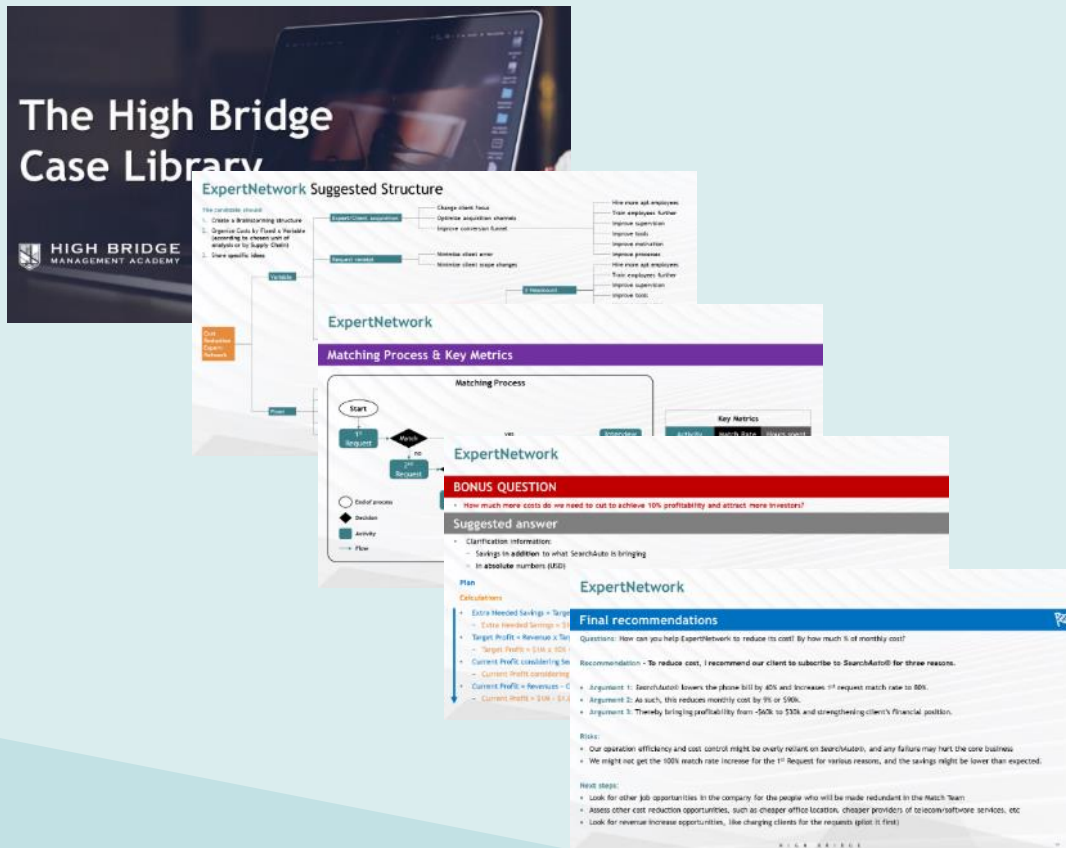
The High Bridge Case Library

HIGH BRIDGE
MANAGEMENT ACADEMY

ExpertNetwork Suggested Structure

The candidate should:
1. Create a Brainstorming structure
2. Organize Costs by Fixed x Variable (according to chosen unit of analysis or by Supply Chain)
3. Share specific ideas

Cost Reduction Expert Network

Variable

Fixed

Expert/Client acquisition

Change client focus
Optimize acquisition channels
Improve conversion funnel

Request rework

Minimize client error
Minimize client scope changes

# Headcount

Hire more apt employees
Train employees further
Improve supervision
Improve tools
Improve motivation
Improve processes
Hire more apt employees
Train employees further
Improve supervision
Improve tools

ExpertNetwork

Matching Process & Key Metrics

Matching Process

Start

1st Request

Match

yes

no

2nd Request

Interview

End of process

Decision

Activity

Flow

Key Metrics

Activity

Match Rate

Hours spent

ExpertNetwork

BONUS QUESTION

• How much more costs do we need to cut to achieve 10% profitability and attract more investors?

Suggested answer

• Clarification information:
– Savings in addition to what SearchAuto is bringing
– In absolute numbers (USD)

Plan

Calculations

• Extra Needed Savings = Target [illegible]
– Extra Needed Savings = $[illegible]
• Target Profit = Revenue x Tar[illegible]
– Target Profit = $1M x 10% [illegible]
• Current Profit considering Se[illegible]
– Current Profit considering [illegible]
• Current Profit = Revenues – C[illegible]
– Current Profit = $1M – $1.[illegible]

ExpertNetwork

Final recommendations

Questions: How can you help ExpertNetwork to reduce its cost? By how much % of monthly cost?

Recommendation – To reduce cost, I recommend our client to subscribe to SearchAuto® for three reasons.

• Argument 1: SearchAuto® lowers the phone bill by 40% and increases 1st request match rate to 80%.
• Argument 2: As such, this reduces monthly cost by 9% or $90k.
• Argument 3: Thereby bringing profitability from -$60k to $30k and strengthening client's financial position.

Risks:
• Our operation efficiency and cost control might be overly reliant on SearchAuto®, and any failure may hurt the core business
• We might not get the 100% match rate increase for the 1st Request for various reasons, and the savings might be lower than expected.

Next steps:
• Look for other job opportunities in the company for the people who will be made redundant in the Match Team
• Assess other cost reduction opportunities, such as cheaper office location, cheaper providers of telecom/software services, etc
• Look for revenue increase opportunities, like charging clients for the requests (pilot it first)

HIGH BRIDGE